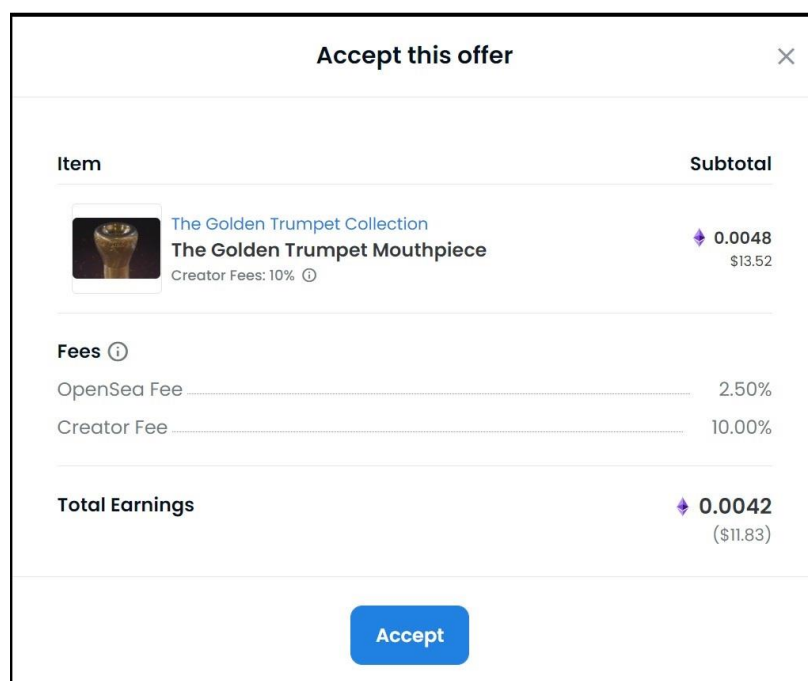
Accept this offer

×

Item

Subtotal

The Golden Trumpet Collection
The Golden Trumpet Mouthpiece
Creator Fees: 10% ⓘ

0.0048
$13.52

Fees ⓘ

OpenSea Fee 2.50%

Creator Fee 10.00%

Total Earnings

0.0042
($11.83)

Accept